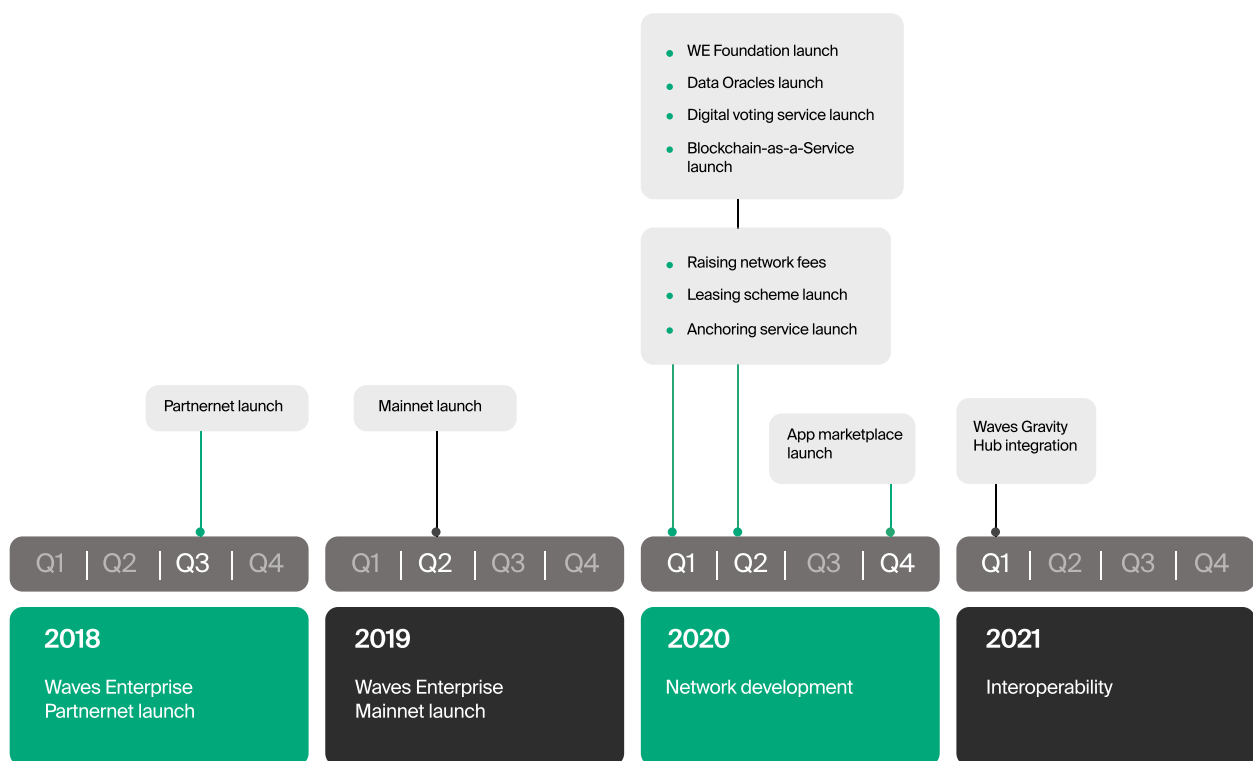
WE Foundation launch
Data Oracles launch
Digital voting service launch
Blockchain-as-a-Service launch

Raising network fees
Leasing scheme launch
Anchoring service launch

Partnernet launch

Mainnet launch

App marketplace launch

Waves Gravity Hub integration

Q1 | Q2 | Q3 | Q4

Q1 | Q2 | Q3 | Q4

Q1 | Q2 | Q3 | Q4

Q1 | Q2 | Q3 | Q4

2018
Waves Enterprise Partnernet launch

2019
Waves Enterprise Mainnet launch

2020
Network development

2021
Interoperability